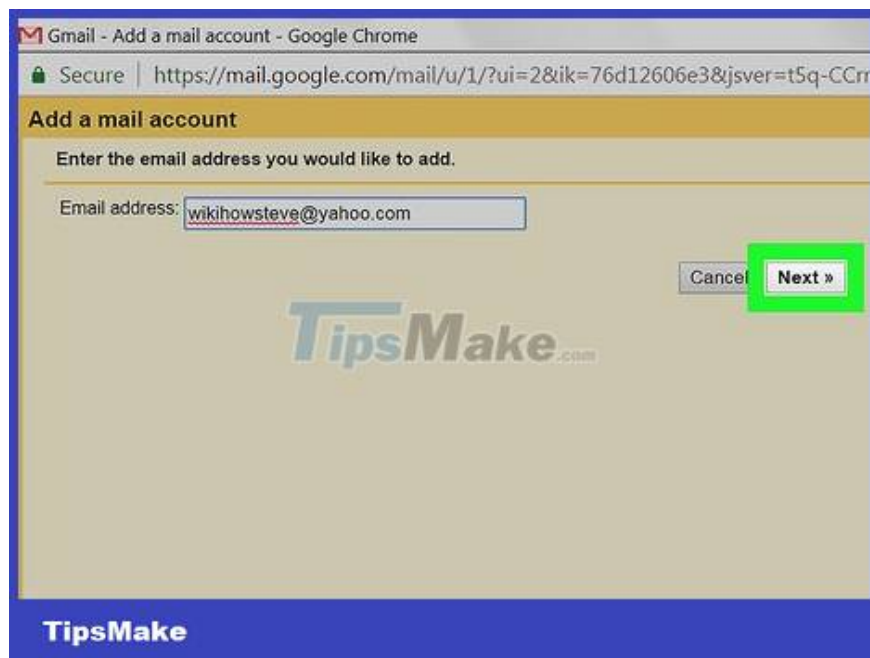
Gmail - Add a mail account - Google Chrome

Secure | https://mail.google.com/mail/u/1/?ui=2&ik=76d12606e3&jsver=t5q-CCr

Add a mail account

Enter the email address you would like to add.

Email address: wikihowsteve@yahoo.com

Cancel Next »

TipsMake.com

TipsMake